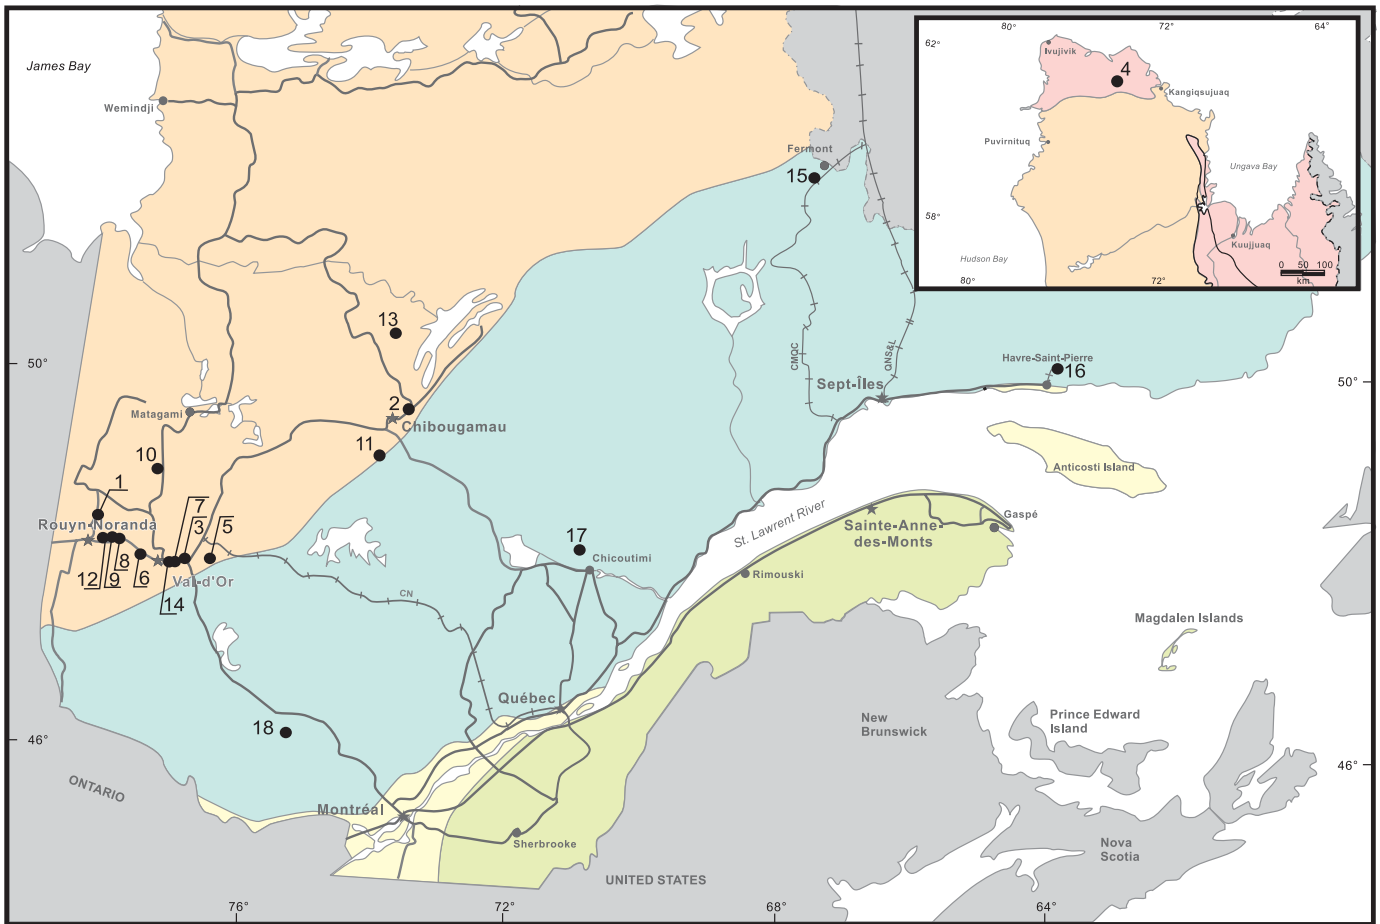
James Bay
Wemindji
80°
72°
64°
62°
Ivujivik
4
Kangiqsujuaq
Puvirnituq
Ungava Bay
58°
Kuujjuaq
Hudson Bay
0 50 100
km
80°
72°
Fermont
15
13
CMQC
QNS&L
Havre-Saint-Pierre
16
50°
Sept-Îles
50°
Matagami
2
Chibougamau
11
10
Anticosti Island
1
Rouyn-Noranda
7
3
5
St. Lawrent River
17
Gaspé
Sainte-Anne-des-Monts
Chicoutimi
12
9
8
6
Val-d'Or
14
CN
Rimouski
Magdalen Islands
Québec
18
New Brunswick
Prince Edward Island
46°
46°
ONTARIO
Montréal
Nova Scotia
Sherbrooke
UNITED STATES
76°
72°
68°
64°